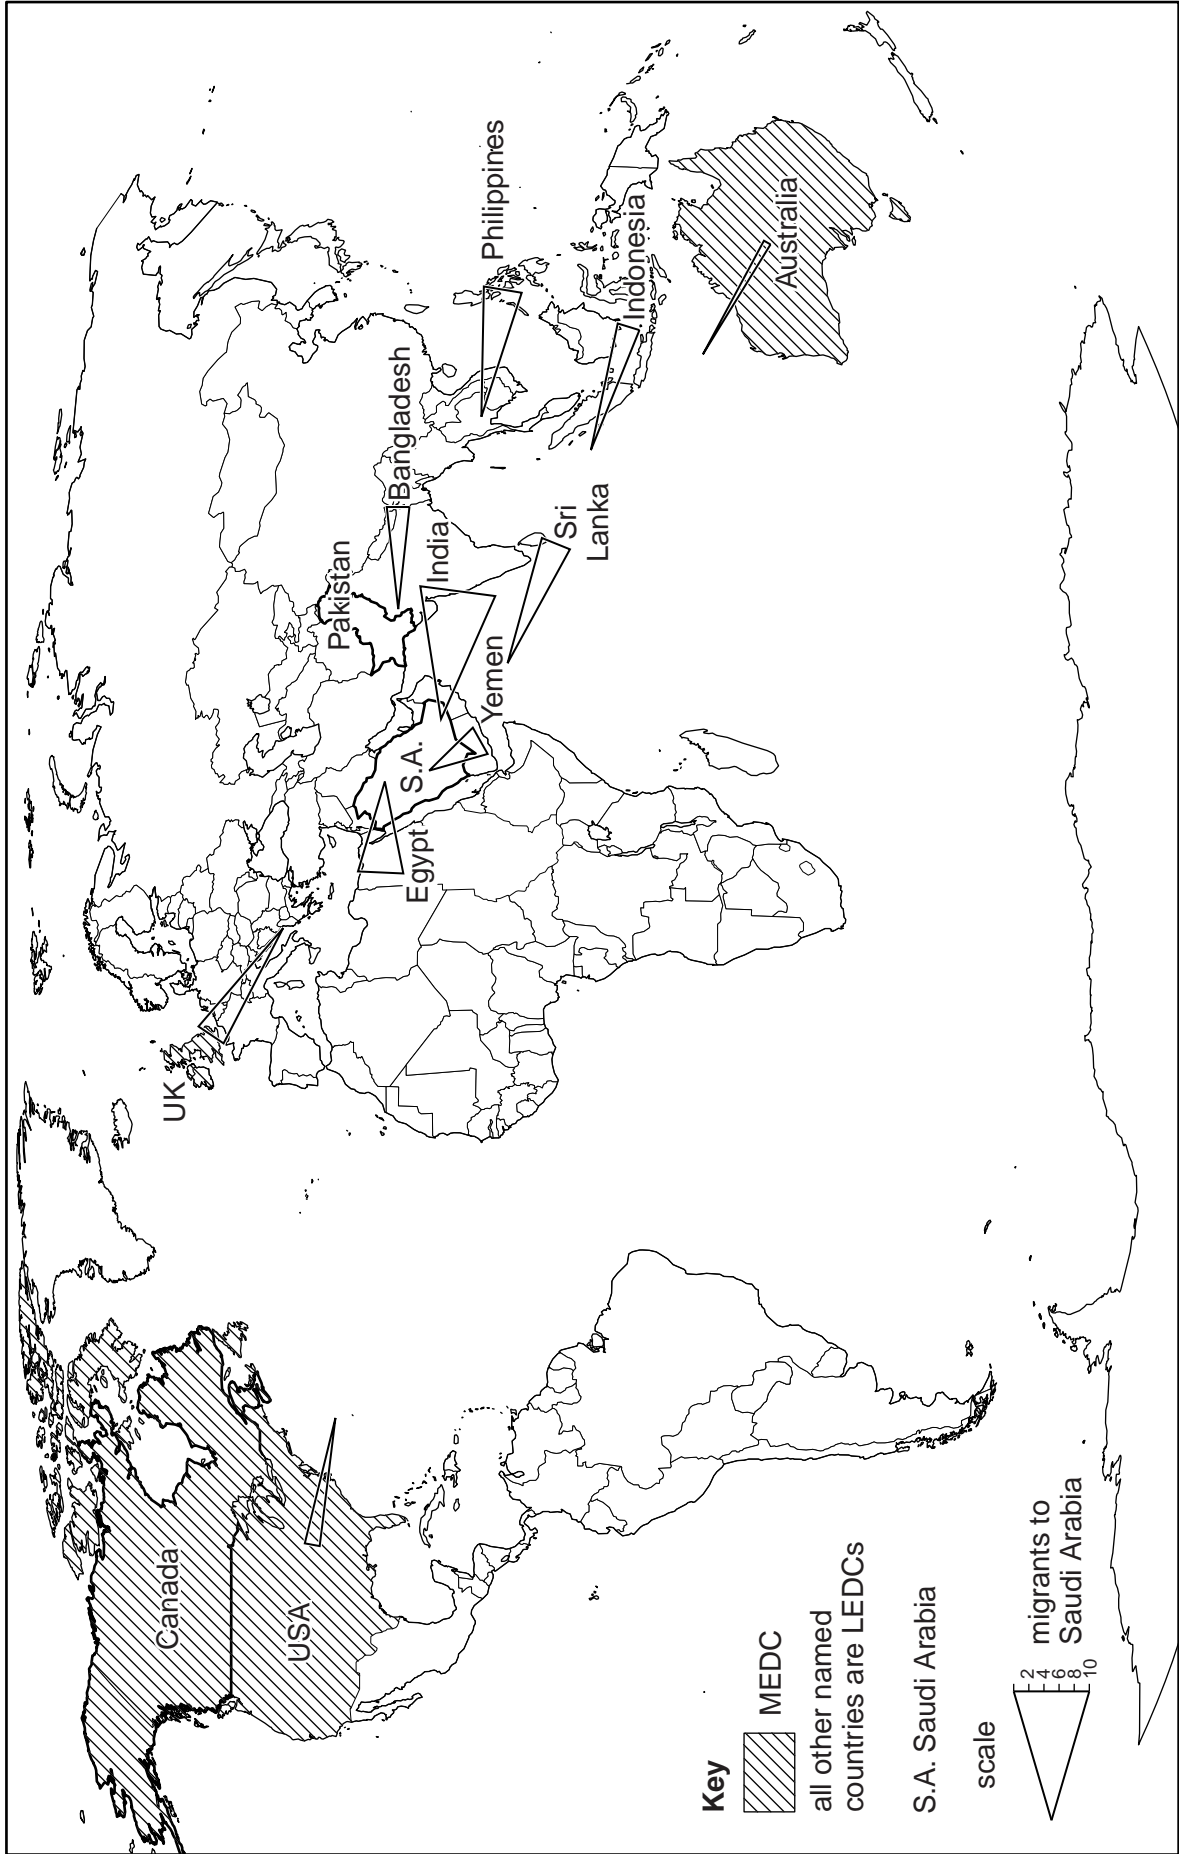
Canada
USA
UK
Egypt
S.A.
Yemen
Pakistan
India
Bangladesh
Sri Lanka
Philippines
Indonesia
Australia

Key
MEDC
all other named countries are LEDCs
S.A. Saudi Arabia
scale
2
4
6
8
10
migrants to Saudi Arabia